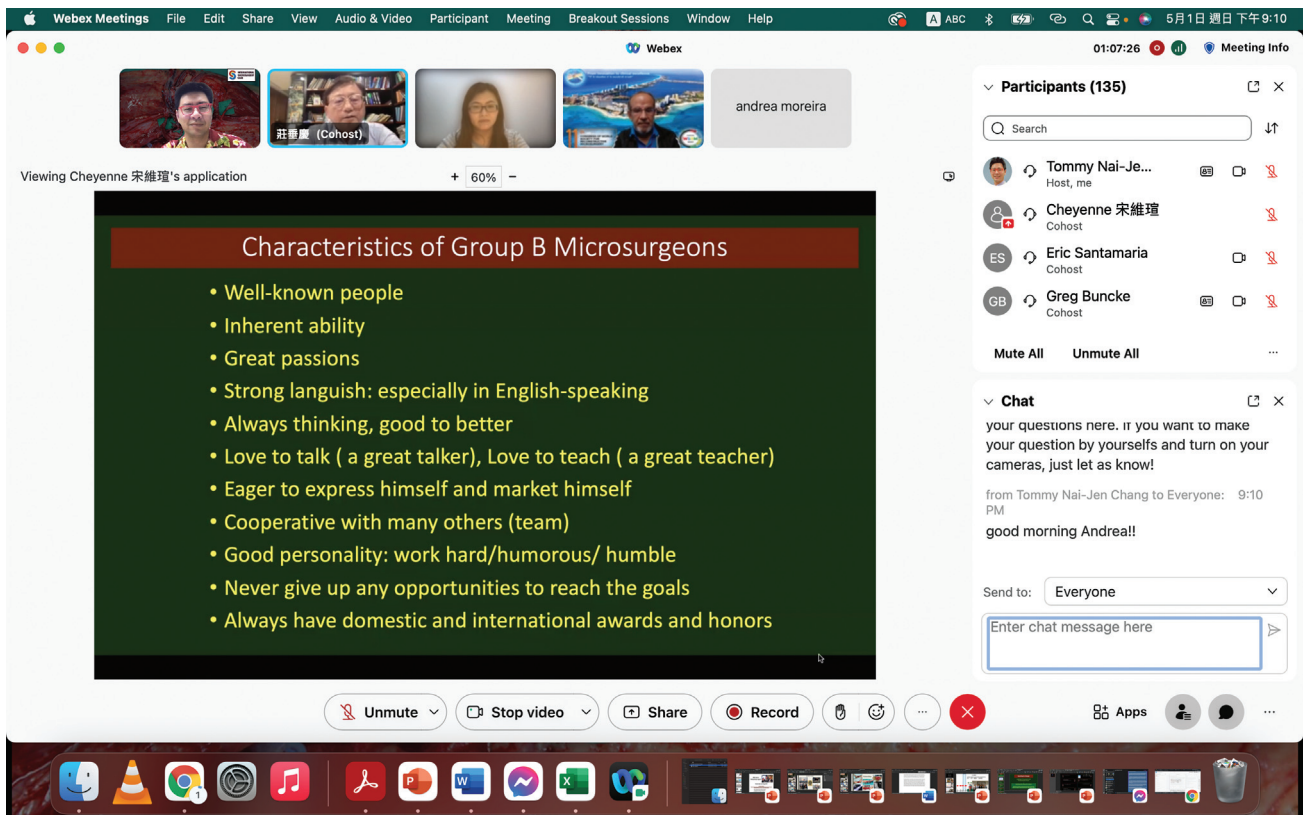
Webex Meetings File Edit Share View Audio & Video Participant Meeting Breakout Sessions Window Help

A ABC 5月1日 週日 下午9:10

Webex

01:07:26 Meeting Info

莊垂慶 (Cohost)

andrea moreira

Viewing Cheyenne 宋維瑄's application

+ 60% −

Characteristics of Group B Microsurgeons

• Well-known people
• Inherent ability
• Great passions
• Strong languish: especially in English-speaking
• Always thinking, good to better
• Love to talk ( a great talker), Love to teach ( a great teacher)
• Eager to express himself and market himself
• Cooperative with many others (team)
• Good personality: work hard/humorous/ humble
• Never give up any opportunities to reach the goals
• Always have domestic and international awards and honors

Participants (135)

Search

Tommy Nai-Je...
Host, me

Cheyenne 宋維瑄
Cohost

ES Eric Santamaria
Cohost

GB Greg Buncke
Cohost

Mute All Unmute All

Chat

your questions here. If you want to make your question by yourselfs and turn on your cameras, just let as know!

from Tommy Nai-Jen Chang to Everyone: 9:10 PM

good morning Andrea!!

Send to: Everyone

Enter chat message here

Unmute Stop video Share Record Apps